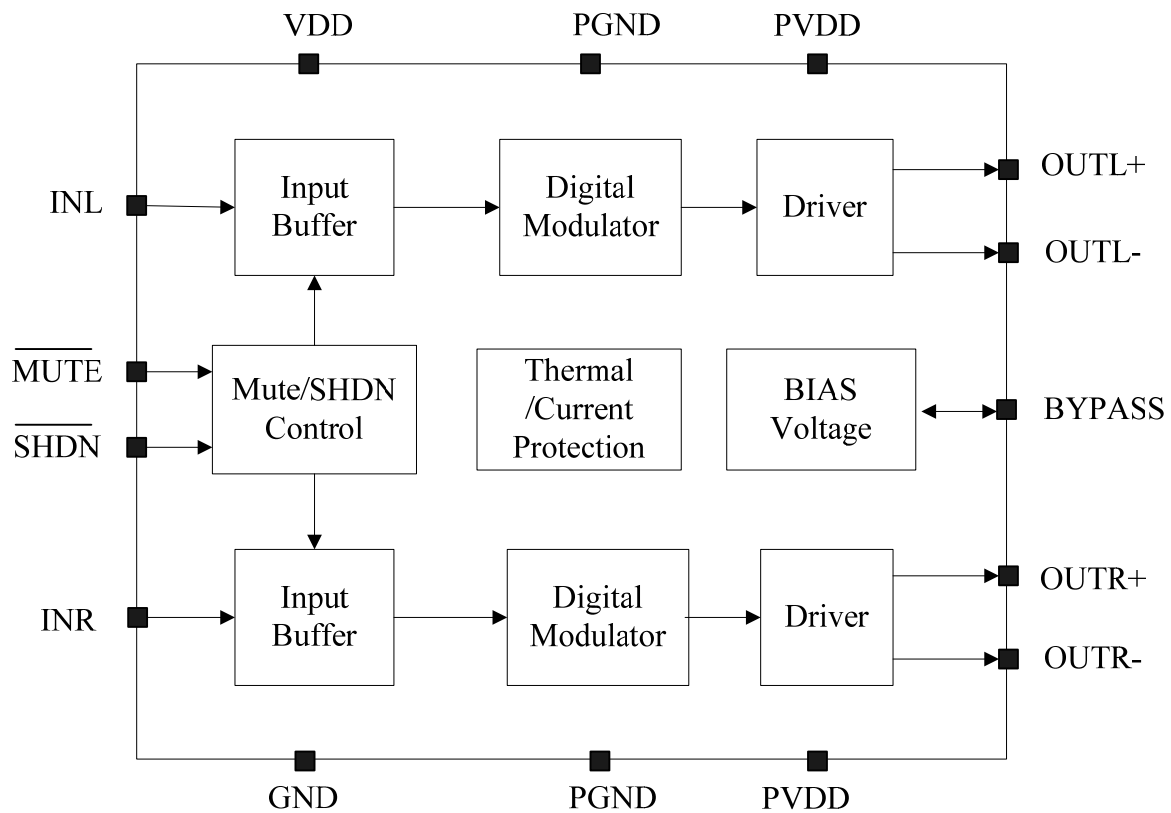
VDD
PGND
PVDD

INL

Input Buffer

Digital Modulator

Driver

OUTL+
OUTL-

$\overline{\text{MUTE}}$
$\overline{\text{SHDN}}$

Mute/SHDN Control

Thermal /Current Protection

BIAS Voltage

BYPASS

INR

Input Buffer

Digital Modulator

Driver

OUTR+
OUTR-

GND
PGND
PVDD